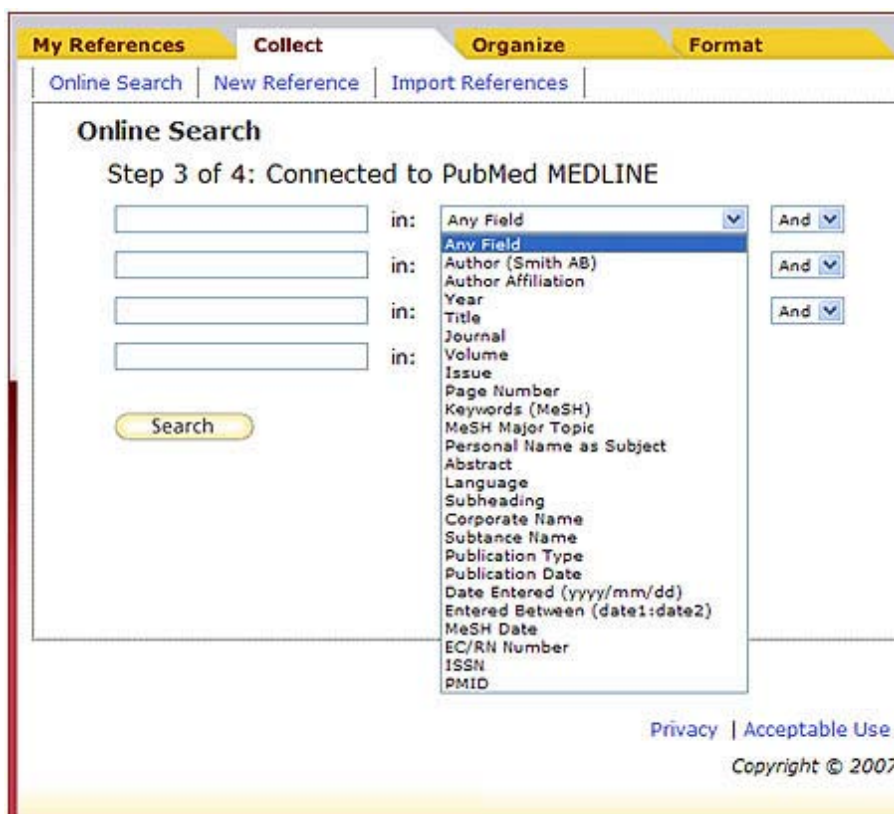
My References | Collect | Organize | Format

Online Search | New Reference | Import References

Online Search

Step 3 of 4: Connected to PubMed MEDLINE

in: Any Field And

in: And

in: And

in:

Search

Any Field
Author (Smith AB)
Author Affiliation
Year
Title
Journal
Volume
Issue
Page Number
Keywords (MeSH)
MeSH Major Topic
Personal Name as Subject
Abstract
Language
Subheading
Corporate Name
Subtance Name
Publication Type
Publication Date
Date Entered (yyyy/mm/dd)
Entered Between (date1:date2)
MeSH Date
EC/RN Number
ISSN
PMID

Privacy | Acceptable Use

Copyright © 2007